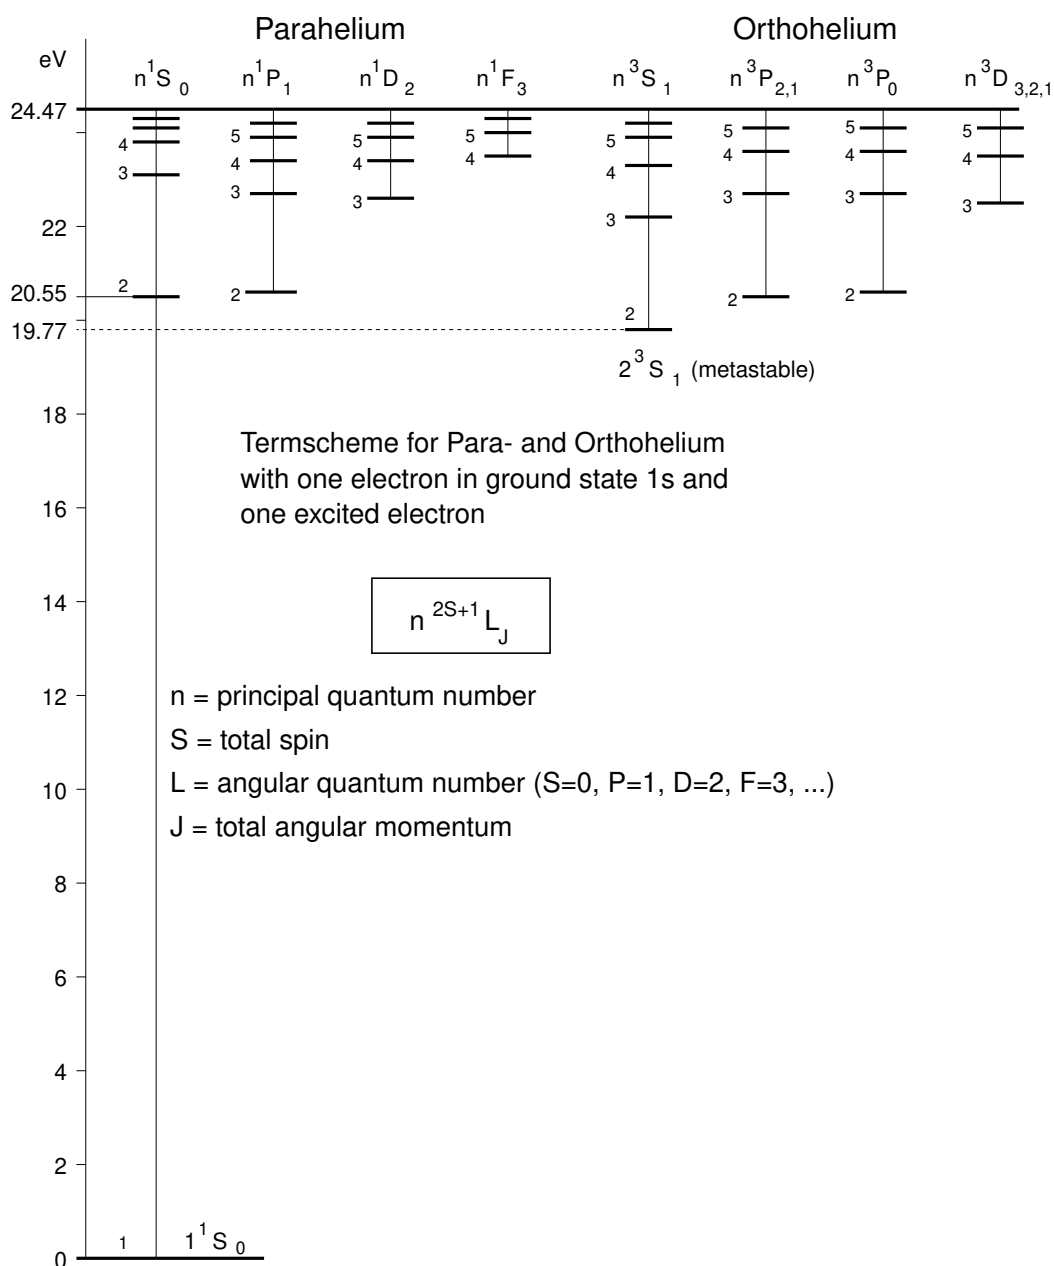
Parahelium

Orthohelium

eV

$n^1S_0$ $n^1P_1$ $n^1D_2$ $n^1F_3$ $n^3S_1$ $n^3P_{2,1}$ $n^3P_0$ $n^3D_{3,2,1}$

24.47

4
3
5
4
3
5
4
3
5
4
5
4
3
5
4
3
5
4
3
5
4
3

22

20.55
2
2
2
2

19.77
2

$2^3S_1$ (metastable)

18

Termscheme for Para- and Orthohelium with one electron in ground state 1s and one excited electron

16

14

$n^{2S+1}L_J$

12

n = principal quantum number

S = total spin

10

L = angular quantum number (S=0, P=1, D=2, F=3, ...)

J = total angular momentum

8

6

4

2

0

1

$1^1S_0$